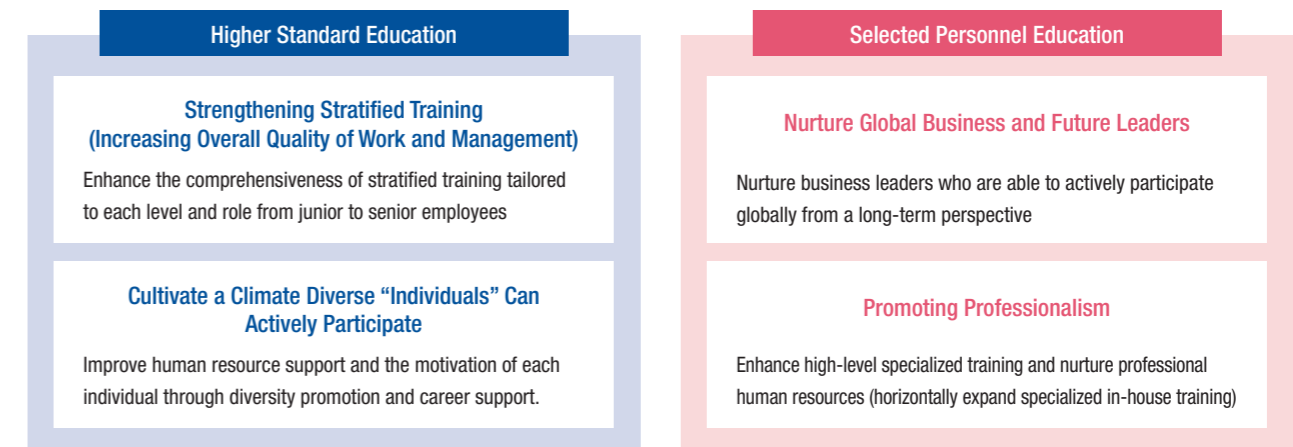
Higher Standard Education

Strengthening Stratified Training (Increasing Overall Quality of Work and Management)

Enhance the comprehensiveness of stratified training tailored to each level and role from junior to senior employees

Cultivate a Climate Diverse “Individuals” Can Actively Participate

Improve human resource support and the motivation of each individual through diversity promotion and career support.

Selected Personnel Education

Nurture Global Business and Future Leaders

Nurture business leaders who are able to actively participate globally from a long-term perspective

Promoting Professionalism

Enhance high-level specialized training and nurture professional human resources (horizontally expand specialized in-house training)